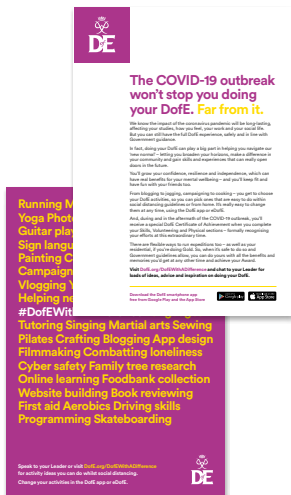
DofE

The COVID-19 outbreak won't stop you doing your DofE. Far from it.

We know the impact of the coronavirus pandemic will be long-lasting, affecting your studies, how you feel, your work and your social life. But you can still have the full DofE experience, safely and in line with Government guidance.

In fact, doing your DofE can play a big part in helping you navigate our 'new normal' – letting you broaden your horizons, make a difference in your community and gain skills and experiences that can really open doors in the future.

You'll grow your confidence, resilience and independence, which can have real benefits for your mental wellbeing – and you'll keep fit and have fun with your friends too.

From blogging to jogging, campaigning to cooking – you get to choose your DofE activities, so you can pick ones that are easy to do within social distancing guidelines or from home. It's really easy to change them at any time, using the DofE app or eDofE.

And, during and in the aftermath of the COVID-19 outbreak, you'll receive a special DofE Certificate of Achievement when you complete your Skills, Volunteering and Physical sections – formally recognising your efforts at this extraordinary time.

There are flexible ways to our expeditions too – as well as your residential, if you're doing Gold. So, when it's safe to do so and Government guidelines allow, you can do yours with all the benefits and memories you'd get at any other time and achieve your Award.

Visit DofE.org/DofEWithADifference and chat to your Leader for loads of ideas, advice and inspiration on doing your DofE.

Download the DofE smartphone app free from Google Play and the App Store

Running M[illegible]
Yoga Photo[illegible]
Guitar play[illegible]
Sign langu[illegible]
Painting C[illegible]
Campaign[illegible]
Vlogging Y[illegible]
Helping ne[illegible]
#DofEWit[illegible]
Tutoring Singing Martial arts Sewing Pilates Crafting Blogging App design Filmmaking Combatting loneliness Cyber safety Family tree research Online learning Foodbank collection Website building Book reviewing First aid Aerobics Driving skills Programming Skateboarding

Speak to your Leader or visit DofE.org/DofEWithADifference for activity ideas you can do whilst social distancing.
Change your activities in the DofE app or eDofE.

DofE